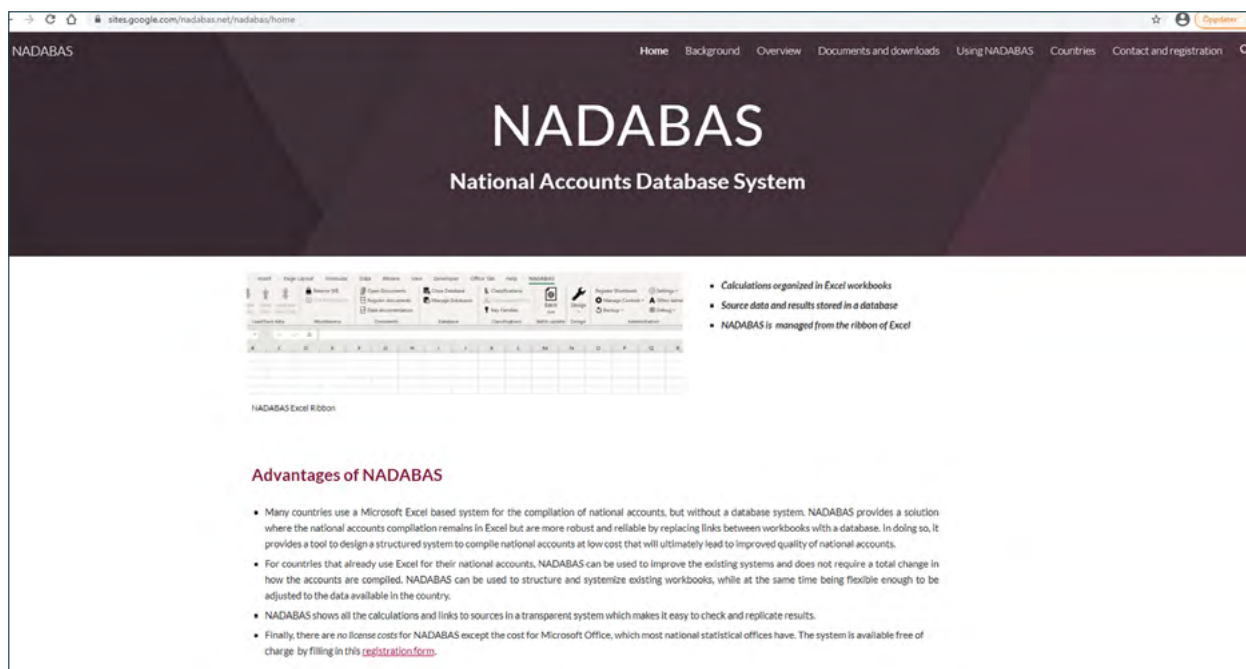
sites.google.com/nadabas.net/nadabas/home

Oppdater

NADABAS

Home Background Overview Documents and downloads Using NADABAS Countries Contact and registration

NADABAS

National Accounts Database System

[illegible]

NADABAS Excel Ribbon

- Calculations organized in Excel workbooks
- Source data and results stored in a database
- NADABAS is managed from the ribbon of Excel

Advantages of NADABAS

- Many countries use a Microsoft Excel based system for the compilation of national accounts, but without a database system. NADABAS provides a solution where the national accounts compilation remains in Excel but are more robust and reliable by replacing links between workbooks with a database. In doing so, it provides a tool to design a structured system to compile national accounts at low cost that will ultimately lead to improved quality of national accounts.
- For countries that already use Excel for their national accounts, NADABAS can be used to improve the existing systems and does not require a total change in how the accounts are compiled. NADABAS can be used to structure and systemize existing workbooks, while at the same time being flexible enough to be adjusted to the data available in the country.
- NADABAS shows all the calculations and links to sources in a transparent system which makes it easy to check and replicate results.
- Finally, there are no license costs for NADABAS except the cost for Microsoft Office, which most national statistical offices have. The system is available free of charge by filling in this registration form.